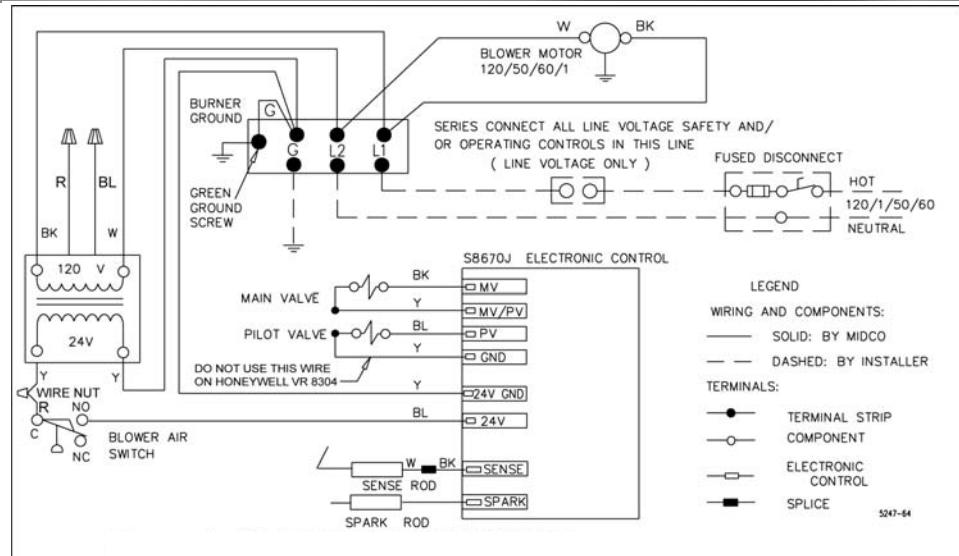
W
BK
BLOWER MOTOR
120/50/60/1

BURNER GROUND
G
G
L2
L1
GREEN GROUND SCREW

SERIES CONNECT ALL LINE VOLTAGE SAFETY AND/ OR OPERATING CONTROLS IN THIS LINE ( LINE VOLTAGE ONLY )

FUSED DISCONNECT
HOT
120/1/50/60
NEUTRAL

R
BL
BK
W
120 V
24V
Y
Y

S8670J ELECTRONIC CONTROL

MAIN VALVE
BK
MV
Y
MV/PV
PILOT VALVE
BL
PV
Y
GND
DO NOT USE THIS WIRE ON HONEYWELL VR 8304
Y
24V GND
BL
24V

WIRE NUT
R
NO
C
NC
BLOWER AIR SWITCH

W
BK
SENSE
SENSE ROD
SPARK
SPARK ROD

LEGEND
WIRING AND COMPONENTS:
SOLID: BY MIDCO
DASHED: BY INSTALLER
TERMINALS:
TERMINAL STRIP
COMPONENT
ELECTRONIC CONTROL
SPLICE

5247-64